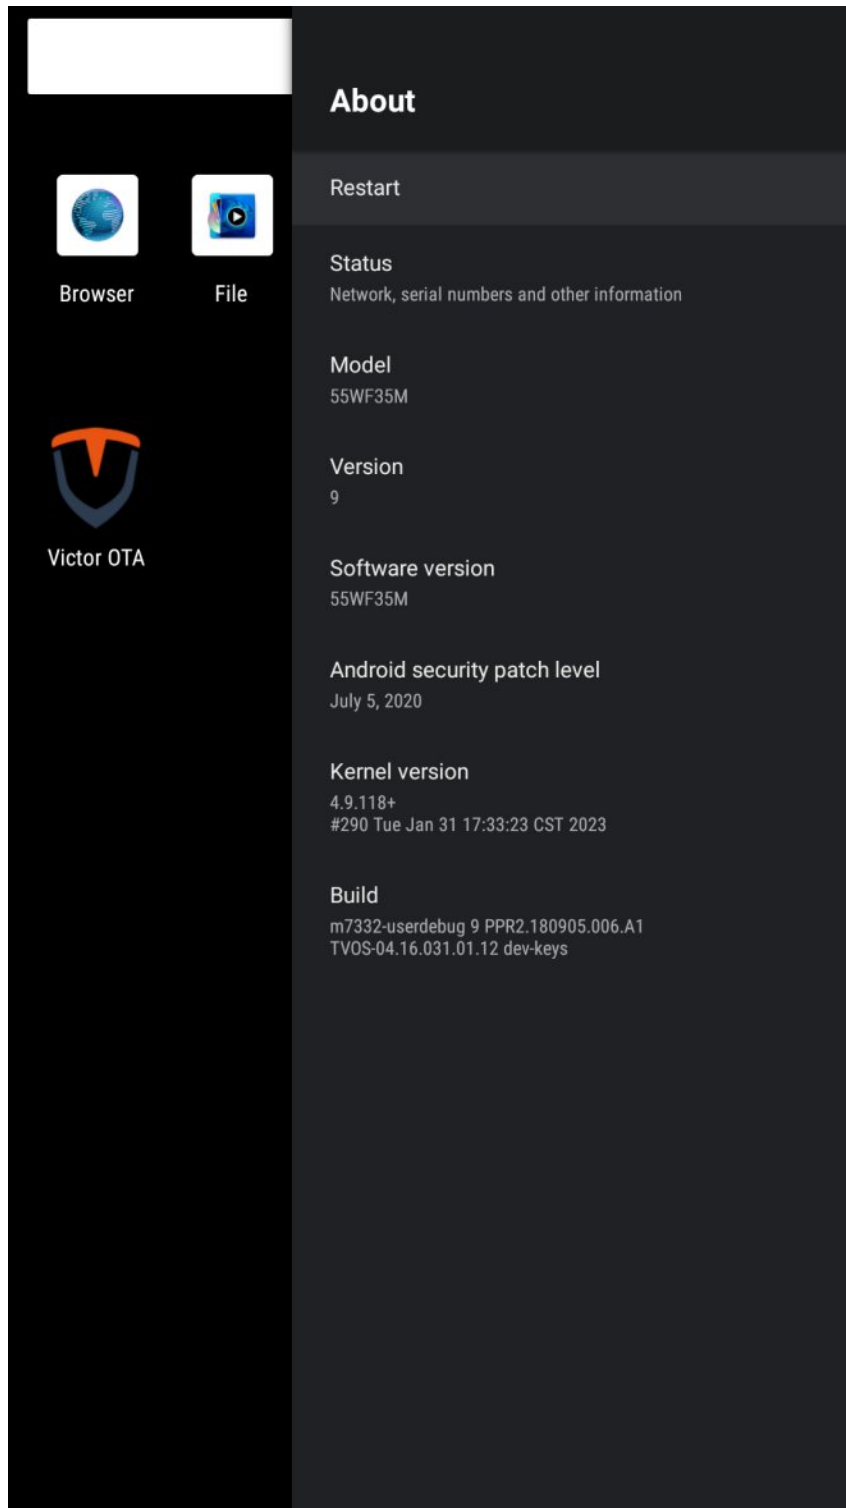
Browser

File

Victor OTA

About

Restart

Status
Network, serial numbers and other information

Model
55WF35M

Version
9

Software version
55WF35M

Android security patch level
July 5, 2020

Kernel version
4.9.118+
#290 Tue Jan 31 17:33:23 CST 2023

Build
m7332-userdebug 9 PPR2.180905.006.A1
TVOS-04.16.031.01.12 dev-keys